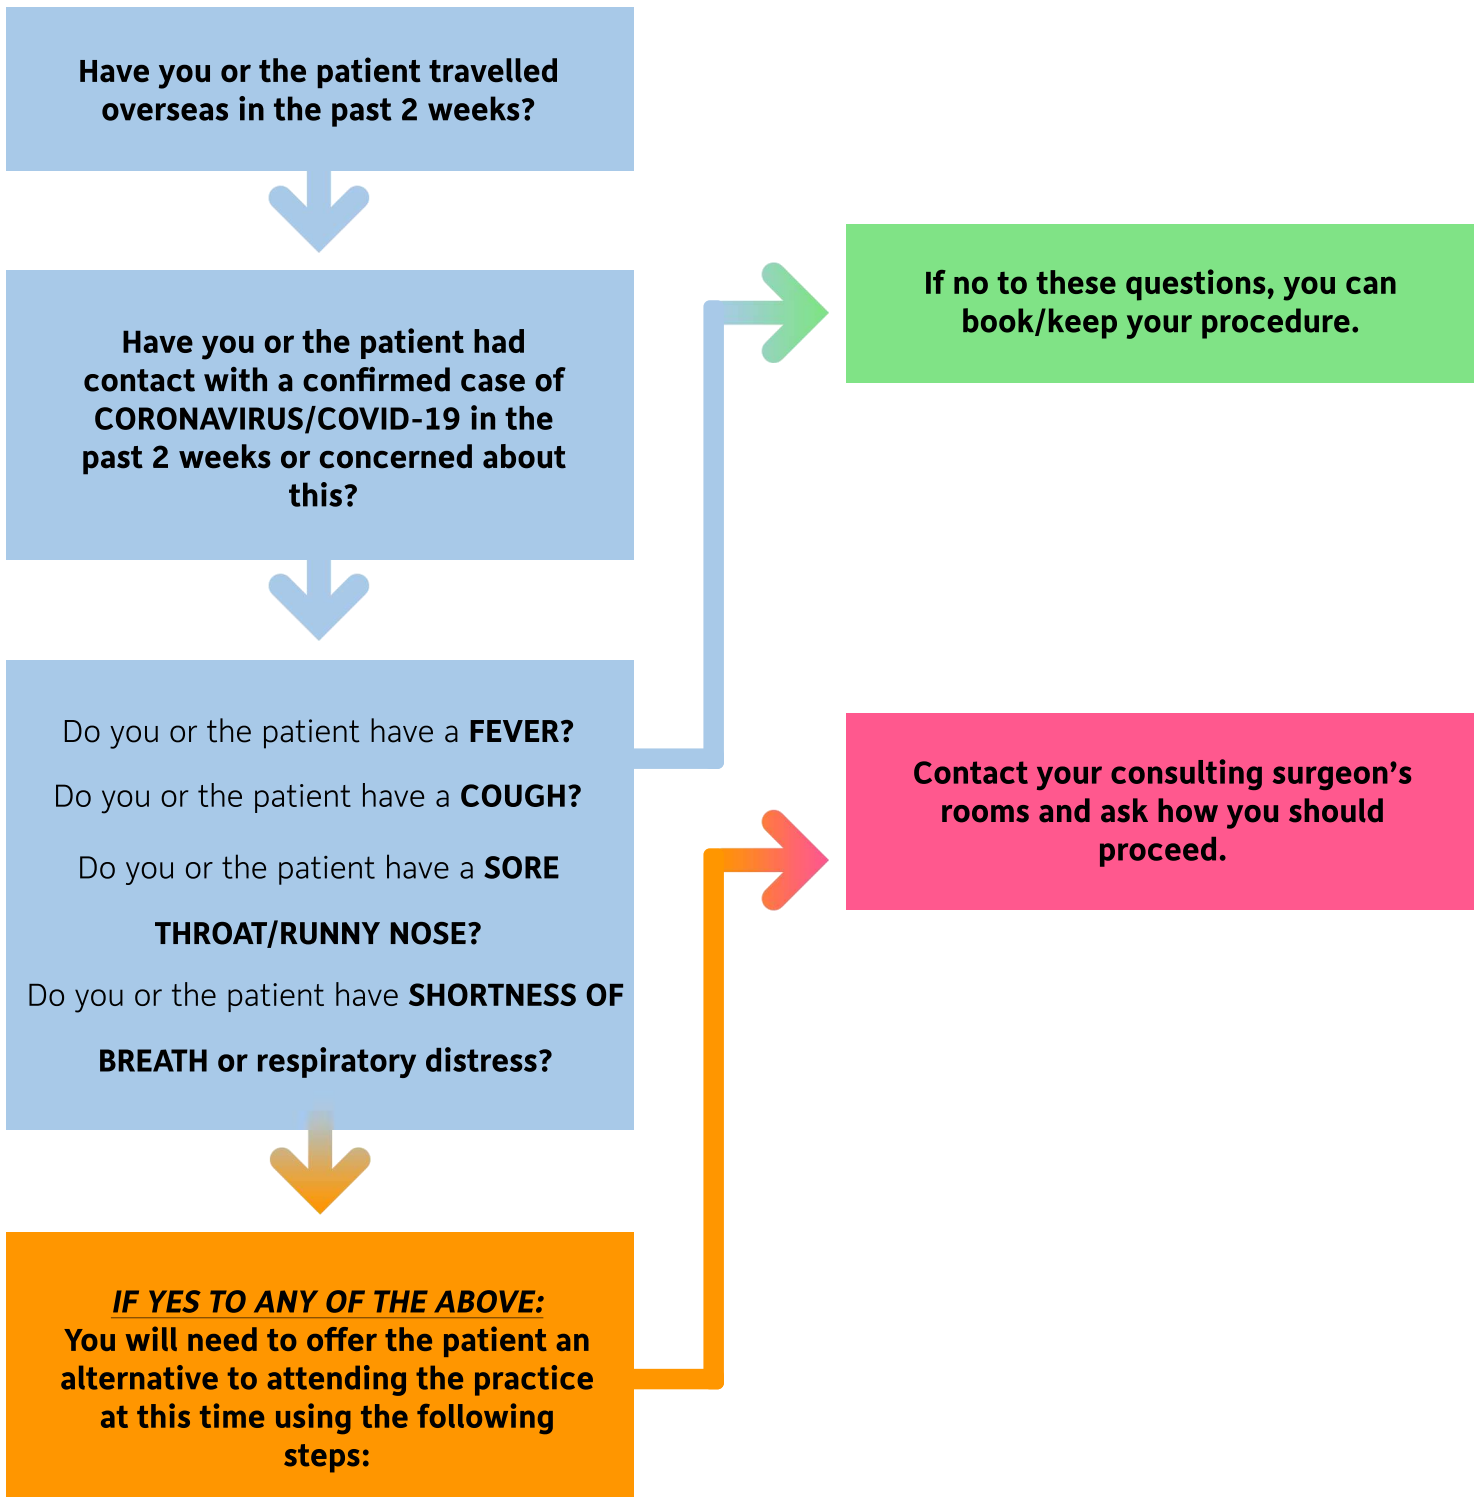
Have you or the patient travelled overseas in the past 2 weeks?

Have you or the patient had contact with a confirmed case of CORONAVIRUS/COVID-19 in the past 2 weeks or concerned about this?

Do you or the patient have a FEVER?

Do you or the patient have a COUGH?

Do you or the patient have a SORE THROAT/RUNNY NOSE?

Do you or the patient have SHORTNESS OF BREATH or respiratory distress?

IF YES TO ANY OF THE ABOVE:
You will need to offer the patient an alternative to attending the practice at this time using the following steps:

If no to these questions, you can book/keep your procedure.

Contact your consulting surgeon's rooms and ask how you should proceed.